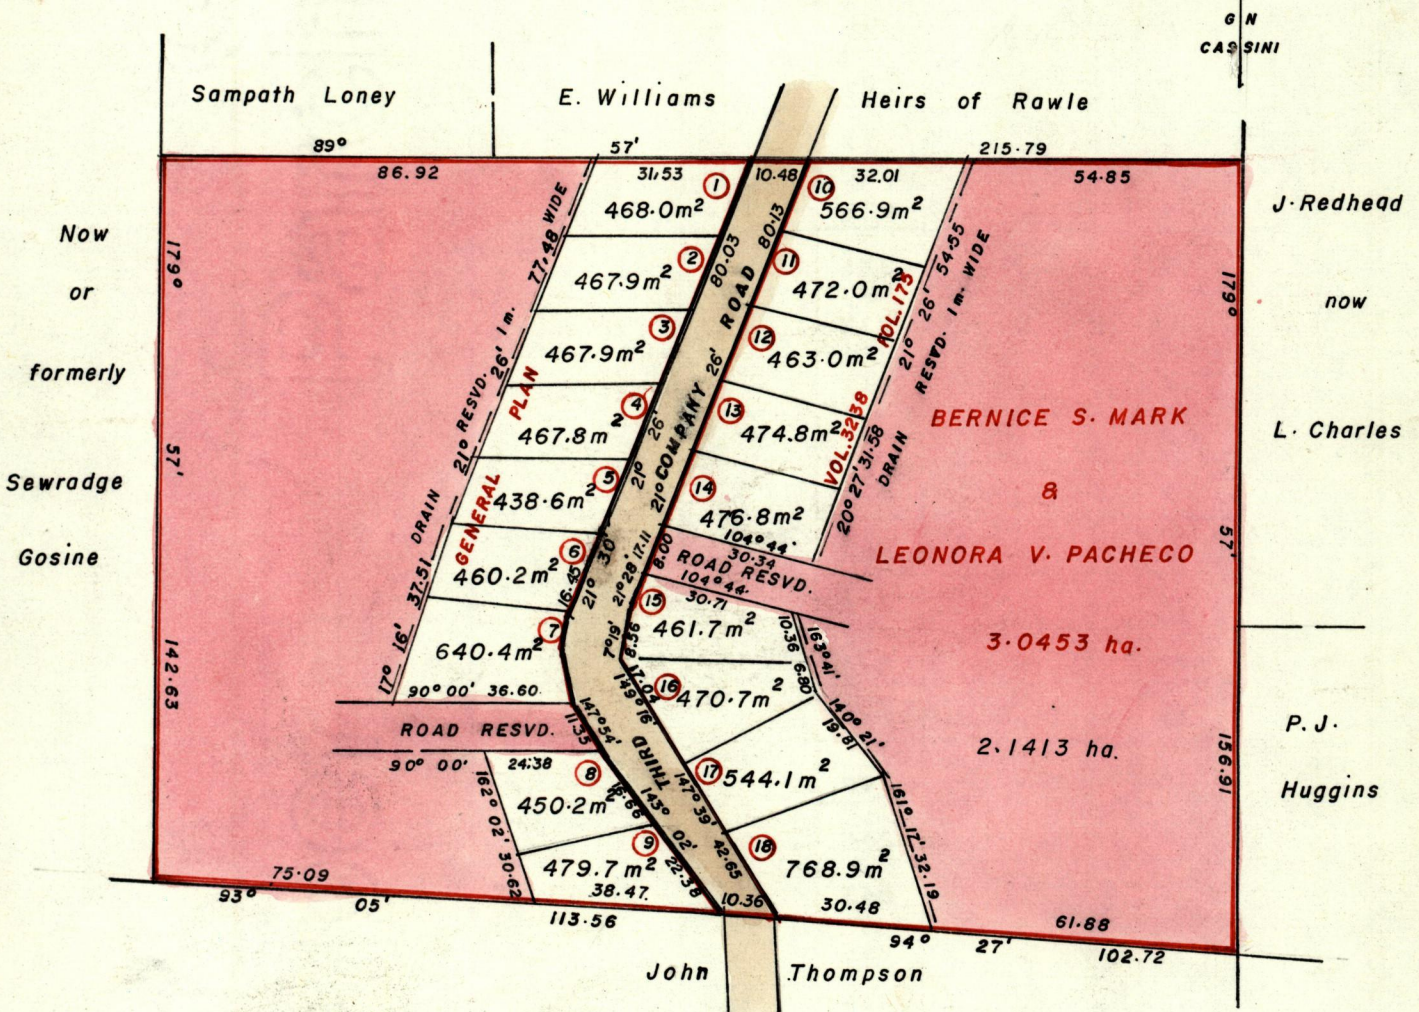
G N
CASSINI

Sampath Loney

E. Williams

Heirs of Rawle

89° 57' 215·79

86.92 31.53 1 10.48 10 32.01 54·85

468·0m$^2$

566·9m$^2$

Now or formerly Sewradge Gosine

J·Redhead now L·Charles

P.J· Huggins

179° 57' 142·63

179° 57' 156·91

77.48 WIDE

21° RESVD. 26' 1m.

2 467·9m$^2$

3 467·9m$^2$

4 467·8m$^2$

5 438·6m$^2$

6 460·2m$^2$

7 640·4m$^2$

8 450·2m$^2$

9 479·7m$^2$

11 472·0m$^2$

12 463·0m$^2$

13 474·8m$^2$

14 476·8m$^2$

15 461·7m$^2$

16 470·7m$^2$

17 544·1m$^2$

18 768·9m$^2$

80·03 80·13

COMPANY ROAD

21° 26'

21° 26'

GENERAL PLAN VOL. 3238 VOL. 173

21° 26' 54·55

RESVD. 1m. WIDE

20° 27' 31·58 DRAIN

DRAIN 37.51

17° 16'

104° 44' 30·34

ROAD RESVD.

104° 44' 30·71

6.00 17.11 21° 28' 21° 30' 16.45

BERNICE S· MARK & LEONORA V· PACHECO

3·0453 ha.

2.1413 ha.

90° 00' 36.60

ROAD RESVD.

90° 00' 24.38

11.35 147° 54' 7° 19' 6.36 14.91 16.91

THIRD

10.36 6.80 163° 41'

140° 21' 19.81

143° 02' 147° 39' 42.65

161° 17' 32.19

162° 02' 30.62

22.38

75.09 93° 05' 38.47 10.36 30.48

113.56

94° 27' 61.88 102.72

John Thompson